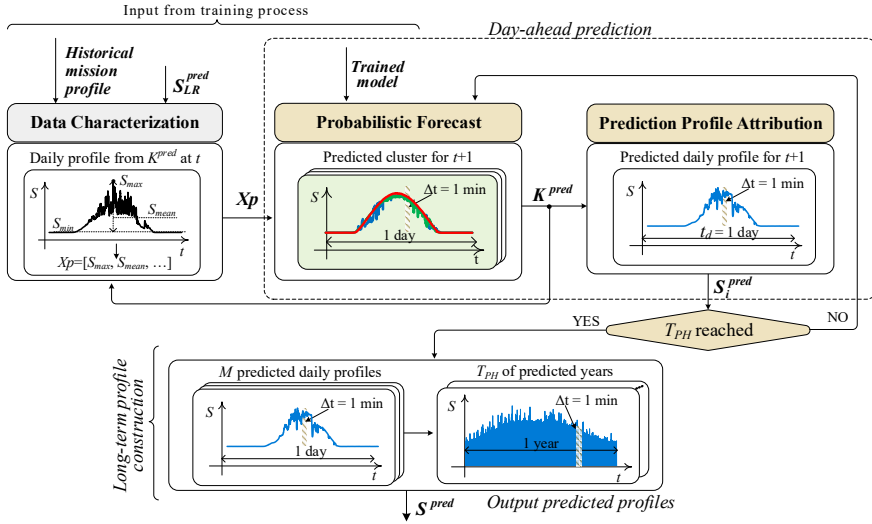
Input from training process

Historical mission profile

$S_{LR}^{pred}$

Day-ahead prediction

Trained model

Data Characterization

Daily profile from $K^{pred}$ at $t$

$S$

$S_{max}$

$S_{min}$

$S_{mean}$

$t$

$Xp$=[$S_{max}$, $S_{mean}$, ...]

$Xp$

Probabilistic Forecast

Predicted cluster for $t$+1

$S$

Δt = 1 min

1 day

t

$K^{pred}$

Prediction Profile Attribution

Predicted daily profile for $t$+1

$S$

Δt = 1 min

$t_d$ = 1 day

$t$

$S_t^{pred}$

YES

$T_{PH}$ reached

NO

Long-term profile construction

$M$ predicted daily profiles

$S$

Δt = 1 min

1 day

$t$

$T_{PH}$ of predicted years

$S$

Δt = 1 min

1 year

$t$

$S^{pred}$

Output predicted profiles